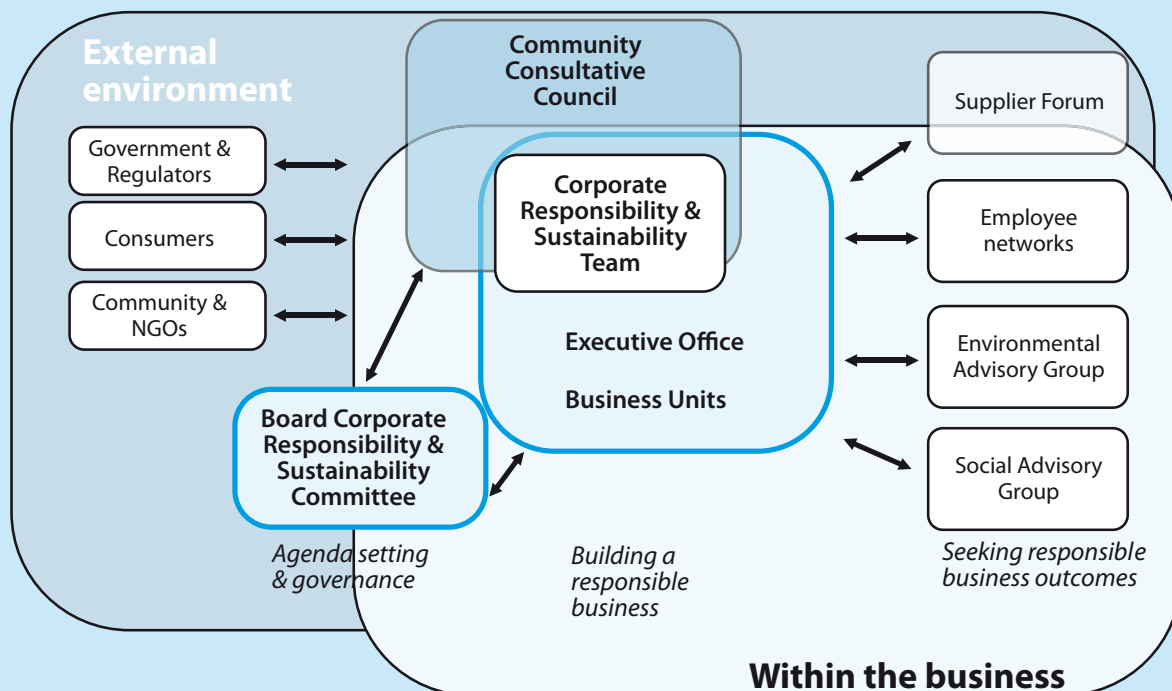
External environment

Community Consultative Council

Supplier Forum

Government & Regulators

Consumers

Community & NGOs

Corporate Responsibility & Sustainability Team

Executive Office

Business Units

Employee networks

Environmental Advisory Group

Social Advisory Group

Board Corporate Responsibility & Sustainability Committee

Agenda setting & governance

Building a responsible business

Seeking responsible business outcomes

Within the business